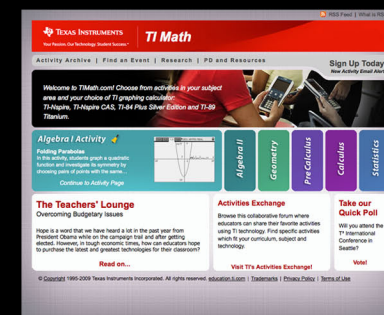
RSS Feed | What is RSS

TEXAS INSTRUMENTS
Your Passion. Our Technology. Student Success.™

TI Math

Activity Archive | Find an Event | Research | PD and Resources

Sign Up Today
New Activity Email Alert

Welcome to TIMath.com! Choose from activities in your subject area and your choice of TI graphing calculator: TI-Nspire, TI-Nspire CAS, TI-84 Plus Silver Edition and TI-89 Titanium.

Algebra I Activity

Folding Parabolas
In this activity, students graph a quadratic function and investigate its symmetry by choosing pairs of points with the same...

Continue to Activity Page

Algebra II

Geometry

PreCalculus

Calculus

Statistics

The Teachers' Lounge
Overcoming Budgetary Issues

Hope is a word that we have heard a lot in the past year from President Obama while on the campaign trail and after getting elected. However, in tough economic times, how can educators hope to purchase the latest and greatest technologies for their classroom?

Read on...

Activities Exchange

Browse this collaborative forum where educators can share their favorite activities using TI technology. Find specific activities which fit your curriculum, subject and technology.

Visit TI's Activities Exchange!

Take our Quick Poll

Will you attend the T³ International Conference in Seattle?

Vote!

© Copyright 1995-2009 Texas Instruments Incorporated. All rights reserved. education.ti.com | Trademarks | Privacy Policy | Terms of Use